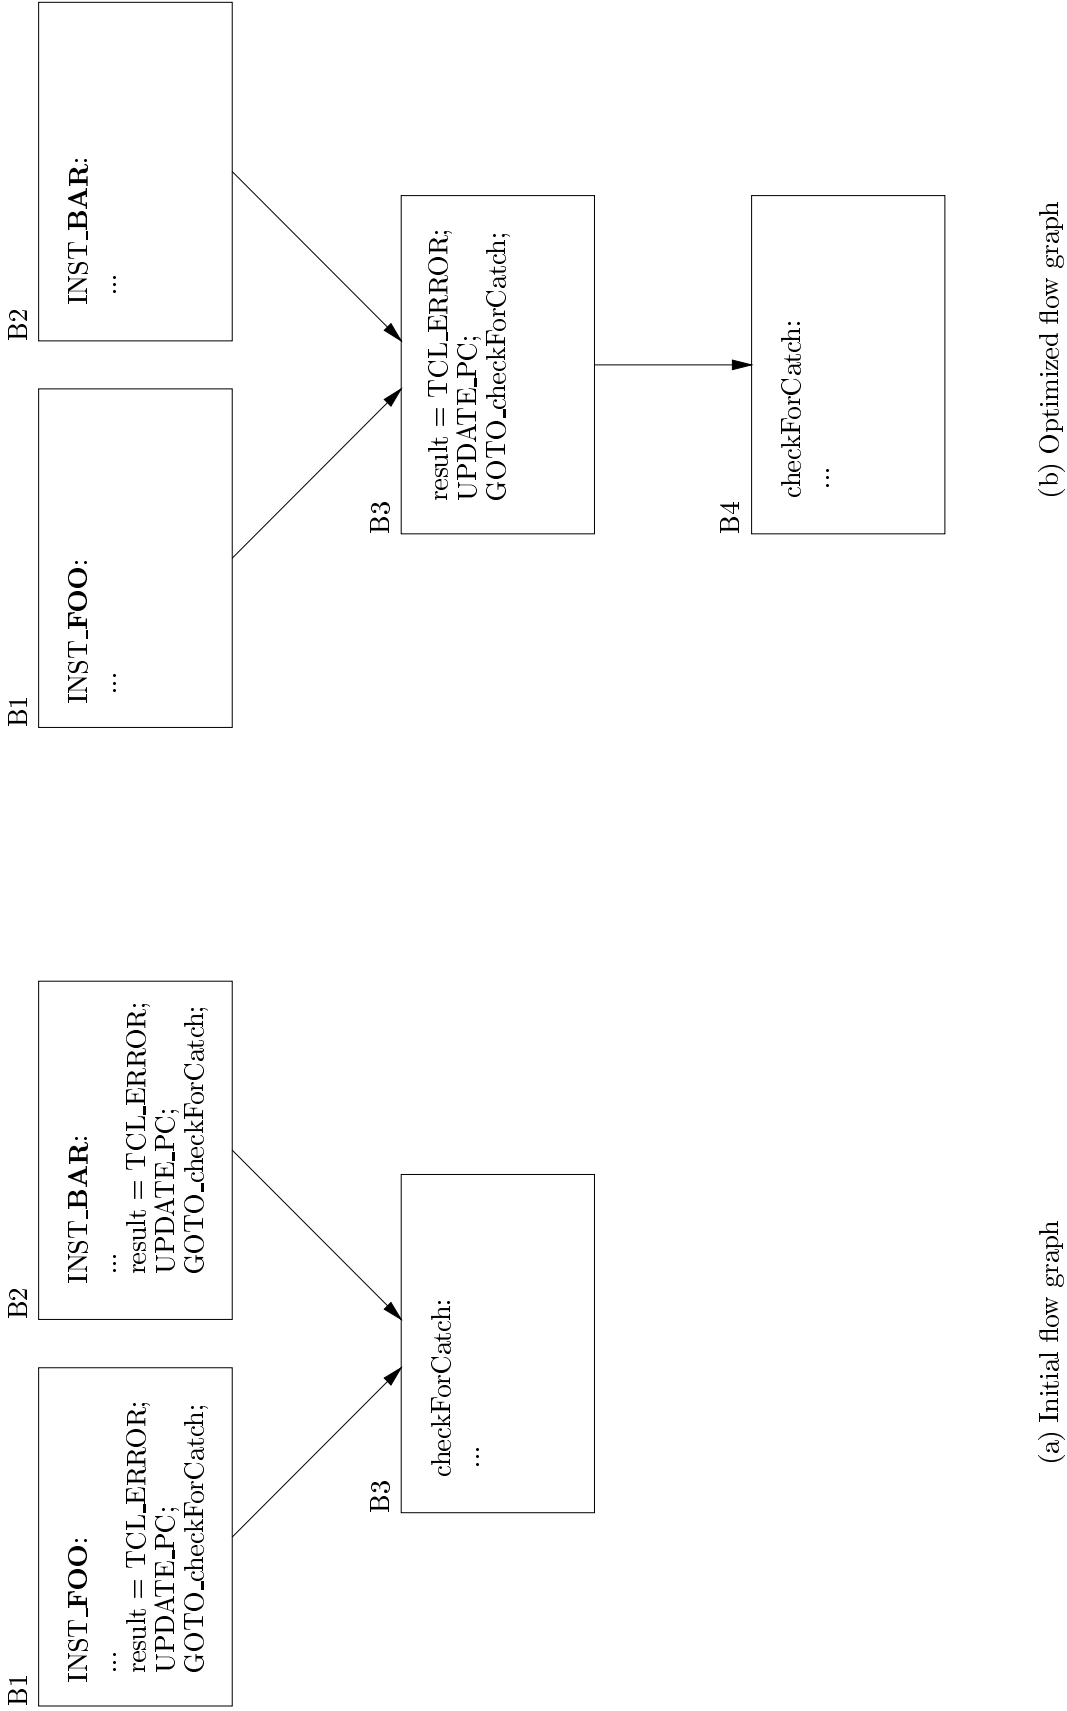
B1

INST_FOO:
...
result = TCL_ERROR;
UPDATE_PC;
GOTO_checkForCatch;

B2

INST_BAR:
...
result = TCL_ERROR;
UPDATE_PC;
GOTO_checkForCatch;

B3

checkForCatch:
...

(a) Initial flow graph

B1

INST_FOO:
...

B2

INST_BAR:
...

B3

result = TCL_ERROR;
UPDATE_PC;
GOTO_checkForCatch;

B4

checkForCatch:
...

(b) Optimized flow graph